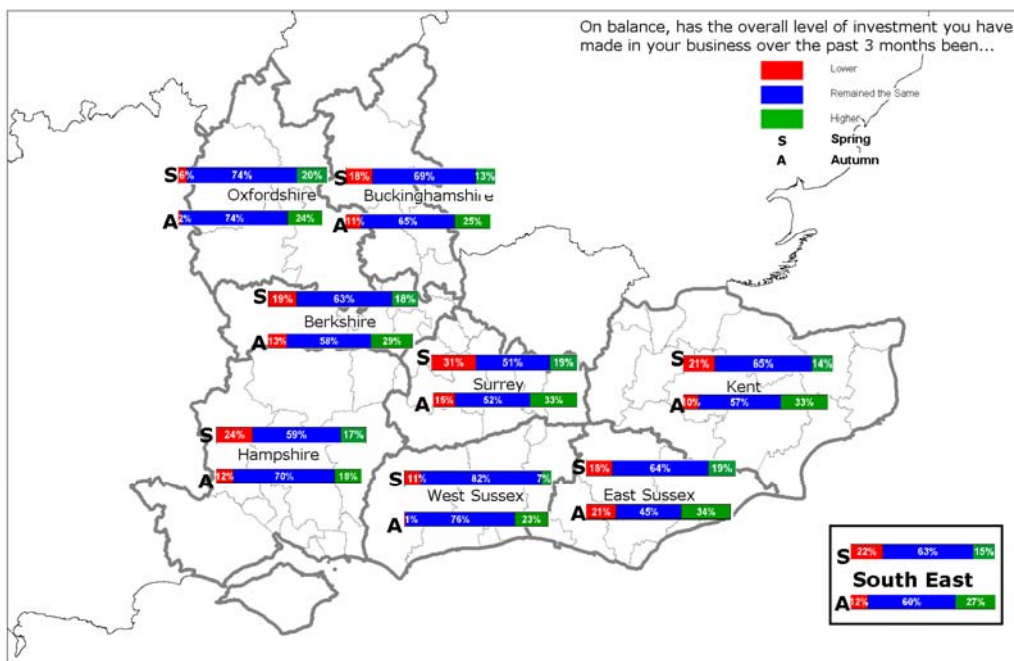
On balance, has the overall level of investment you have made in your business over the past 3 months been...

Lower
Remained the Same
Higher
S Spring
A Autumn

S 6% 74% 20%
Oxfordshire
A 2% 74% 24%

S 18% 69% 13%
Buckinghamshire
A 11% 65% 25%

S 19% 63% 18%
Berkshire
A 13% 58% 29%

S 31% 51% 19%
Surrey
A 15% 52% 33%

S 21% 65% 14%
Kent
A 10% 57% 33%

S 24% 59% 17%
Hampshire
A 12% 70% 18%

S 11% 82% 7%
West Sussex
A 1% 76% 23%

S 18% 64% 19%
East Sussex
A 21% 45% 34%

S 22% 63% 15%
South East
A 12% 60% 27%